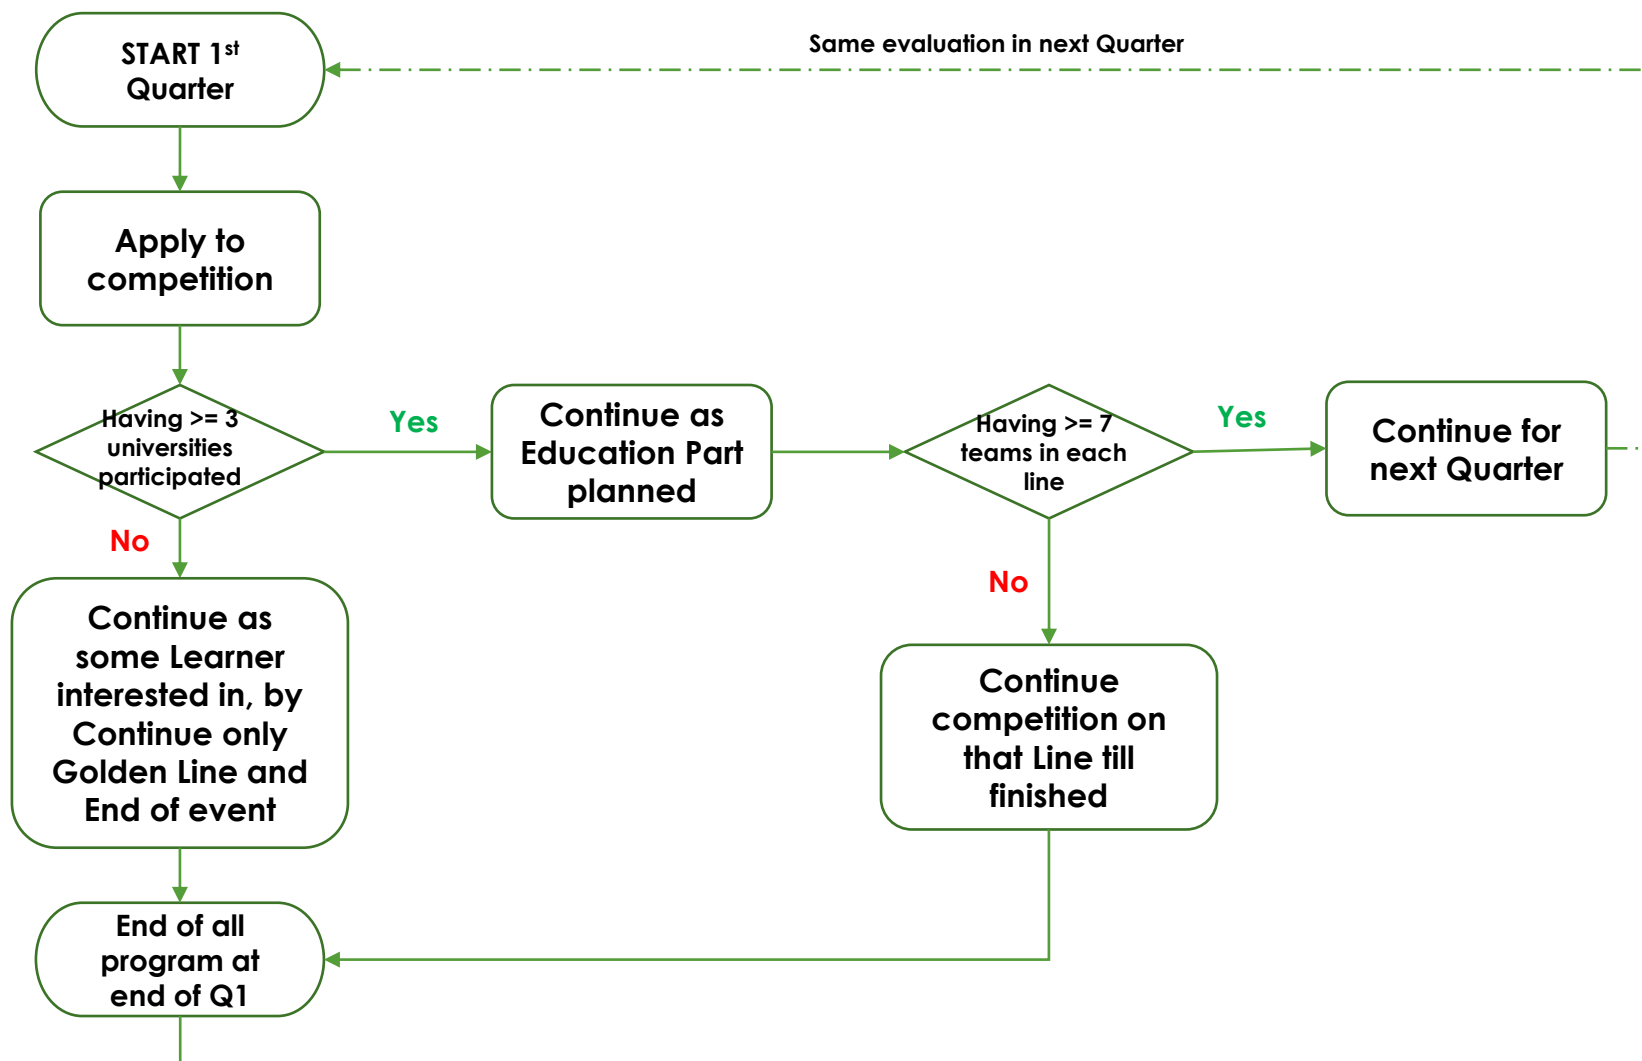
START 1$^{st}$ Quarter

Same evaluation in next Quarter

Apply to competition

Having >= 3 universities participated

Yes

Continue as Education Part planned

Having >= 7 teams in each line

Yes

Continue for next Quarter

No

Continue as some Learner interested in, by Continue only Golden Line and End of event

No

Continue competition on that Line till finished

End of all program at end of Q1